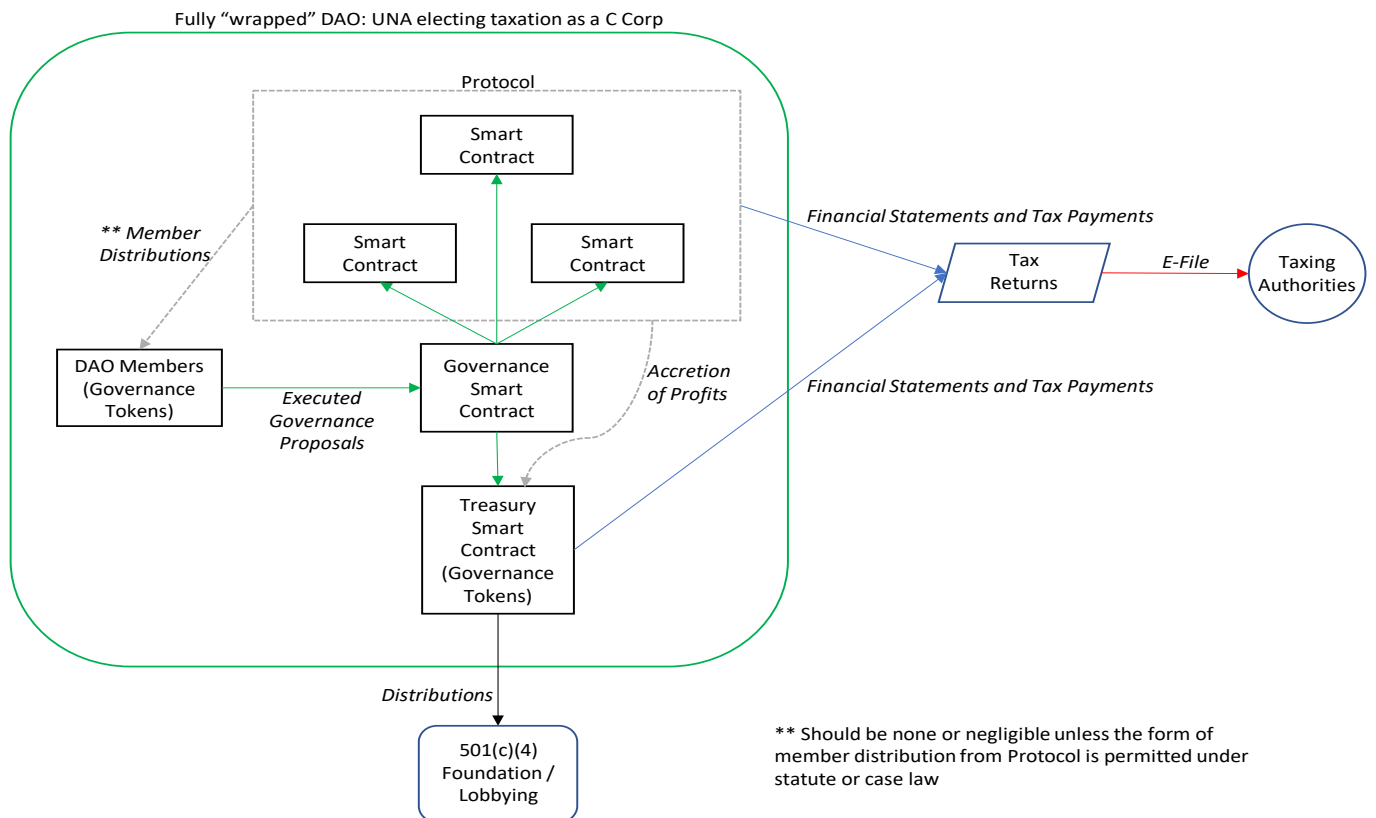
Fully "wrapped" DAO: UNA electing taxation as a C Corp

Protocol

Smart Contract

Smart Contract

Smart Contract

** Member Distributions

DAO Members (Governance Tokens)

Executed Governance Proposals

Governance Smart Contract

Accretion of Profits

Treasury Smart Contract (Governance Tokens)

Financial Statements and Tax Payments

Tax Returns

E-File

Taxing Authorities

Financial Statements and Tax Payments

Distributions

501(c)(4) Foundation / Lobbying

** Should be none or negligible unless the form of member distribution from Protocol is permitted under statute or case law